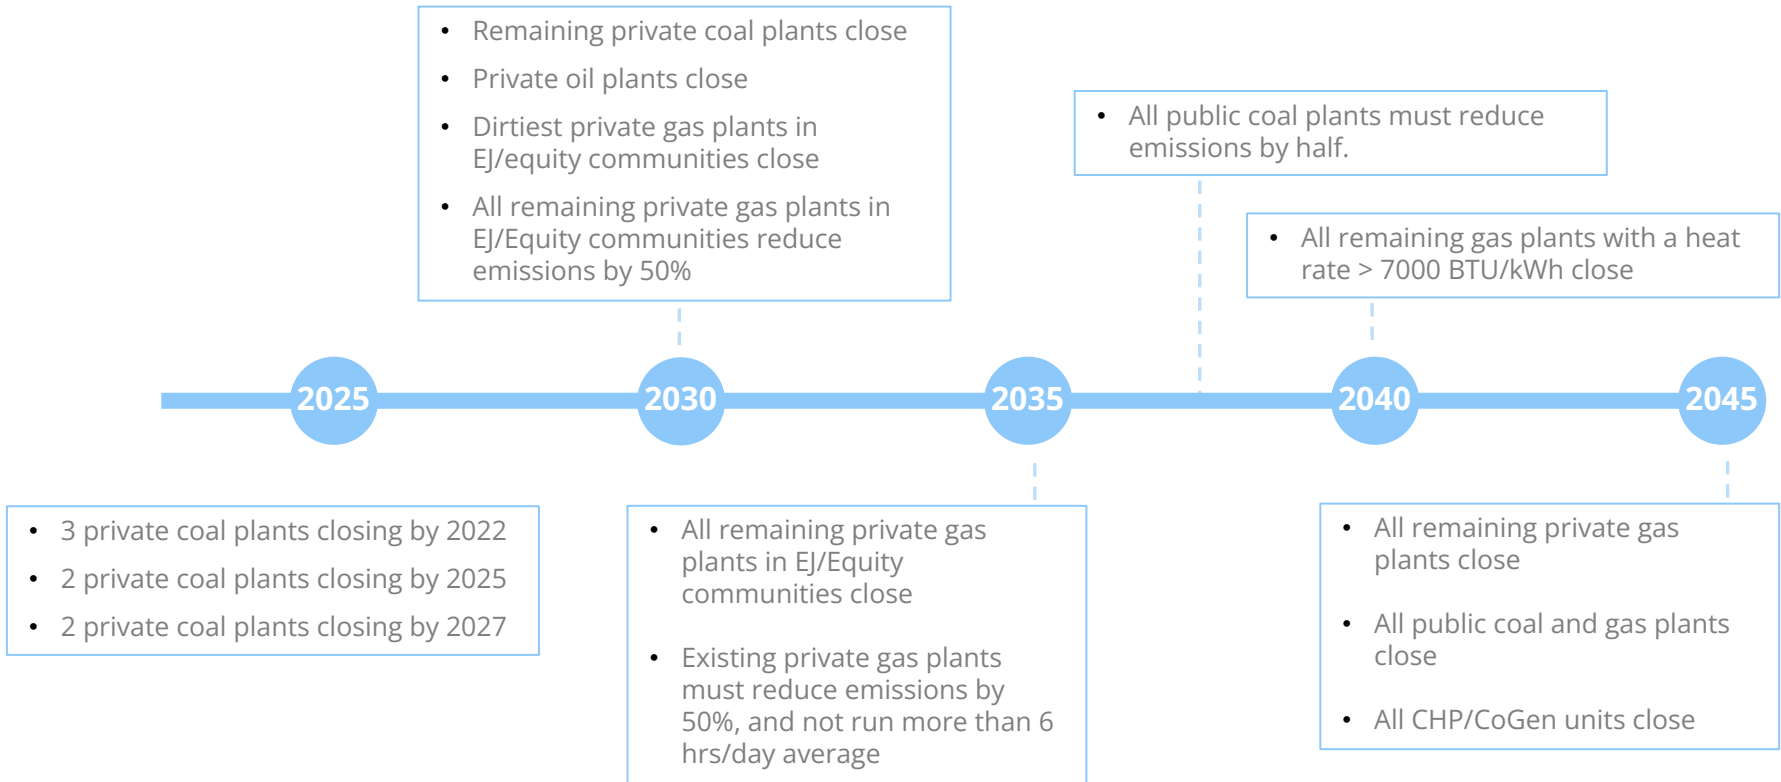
- Remaining private coal plants close
- Private oil plants close
- Dirtiest private gas plants in EJ/equity communities close
- All remaining private gas plants in EJ/Equity communities reduce emissions by 50%

- All public coal plants must reduce emissions by half.

- All remaining gas plants with a heat rate > 7000 BTU/kWh close

2025 2030 2035 2040 2045

- 3 private coal plants closing by 2022
- 2 private coal plants closing by 2025
- 2 private coal plants closing by 2027

- All remaining private gas plants in EJ/Equity communities close

- Existing private gas plants must reduce emissions by 50%, and not run more than 6 hrs/day average

- All remaining private gas plants close

- All public coal and gas plants close

- All CHP/CoGen units close